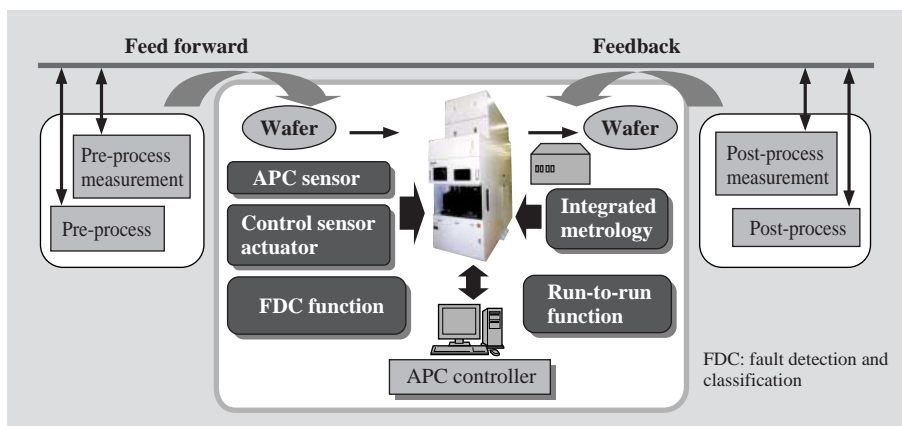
Feed forward

Feedback

Pre-process measurement

Pre-process

Wafer

Wafer

APC sensor

Control sensor actuator

FDC function

Integrated metrology

Run-to-run function

APC controller

Post-process measurement

Post-process

FDC: fault detection and classification